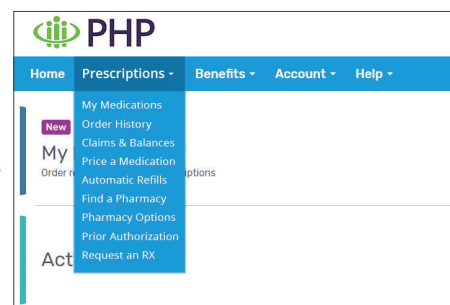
PHP

Home Prescriptions ▾ Benefits ▾ Account ▾ Help ▾

My Medications
Order History
Claims & Balances
Price a Medication
Automatic Refills
Find a Pharmacy
Pharmacy Options
Prior Authorization
Request an RX

New
My
Order r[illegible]ptions

Act